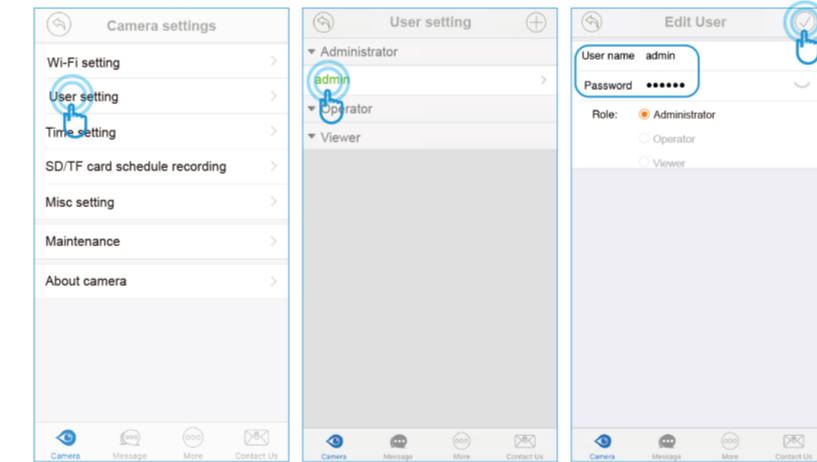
Camera settings

Wi-Fi setting

User setting

Time setting

SD/TF card schedule recording

Misc setting

Maintenance

About camera

Camera Message More Contact Us

User setting

Administrator

admin

Operator

Viewer

Camera Message More Contact Us

Edit User

User name admin

Password ••••••

Role: Administrator

Operator

Viewer

Camera Message More Contact Us